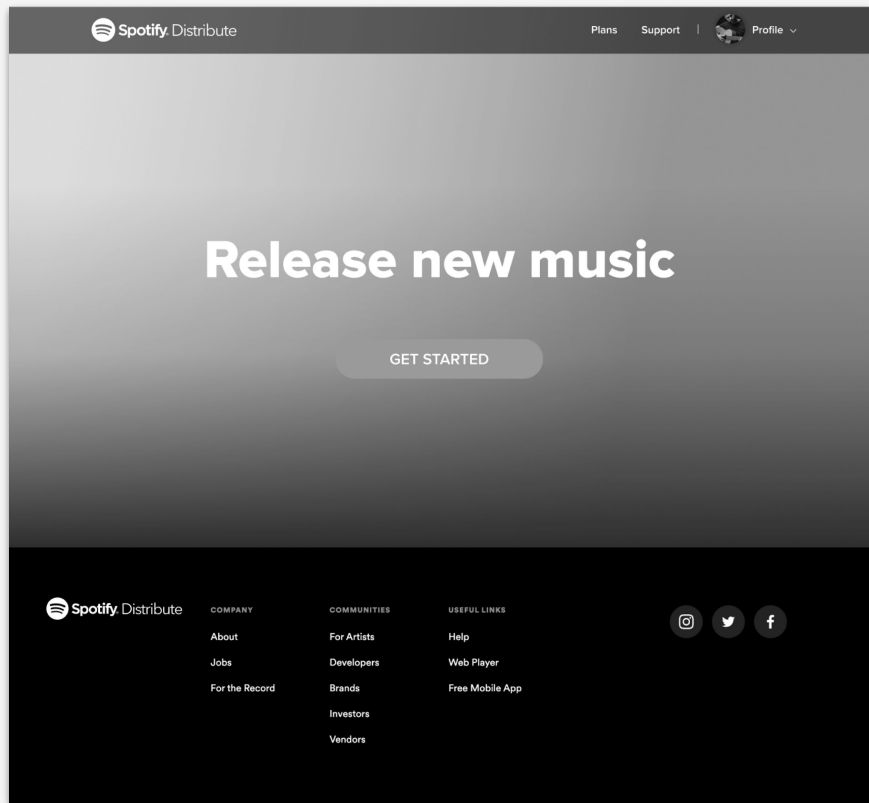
Spotify. Distribute

Plans Support | Profile

Release new music

GET STARTED

Spotify. Distribute

COMPANY
About
Jobs
For the Record

COMMUNITIES
For Artists
Developers
Brands
Investors
Vendors

USEFUL LINKS
Help
Web Player
Free Mobile App